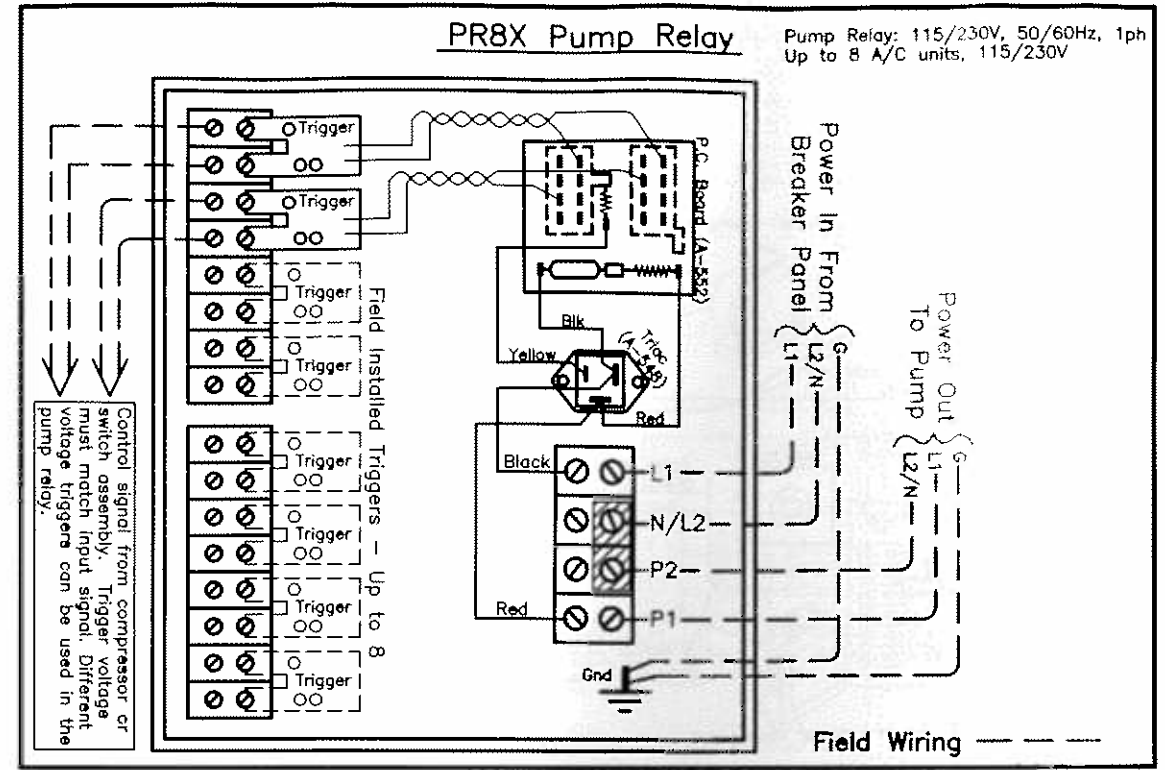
PR8X Pump Relay

Pump Relay: 115/230V, 50/60Hz, 1ph
Up to 8 A/C units, 115/230V

Trigger
Trigger
P.C. Board (A-552)
Power In From Breaker Panel
G
L2/N
L1
Power Out To Pump
G
L1
L2/N
Blk
Triac (A-548)
Yellow
Red
Field Installed Triggers – Up to 8
Trigger
Trigger
Trigger
Trigger
Trigger
Trigger
Black
L1
N/L2
P2
Red
P1
Gnd

Control signal from compressor or switch assembly. Trigger voltage must match input signal. Different voltage triggers can be used in the pump relay.

Field Wiring